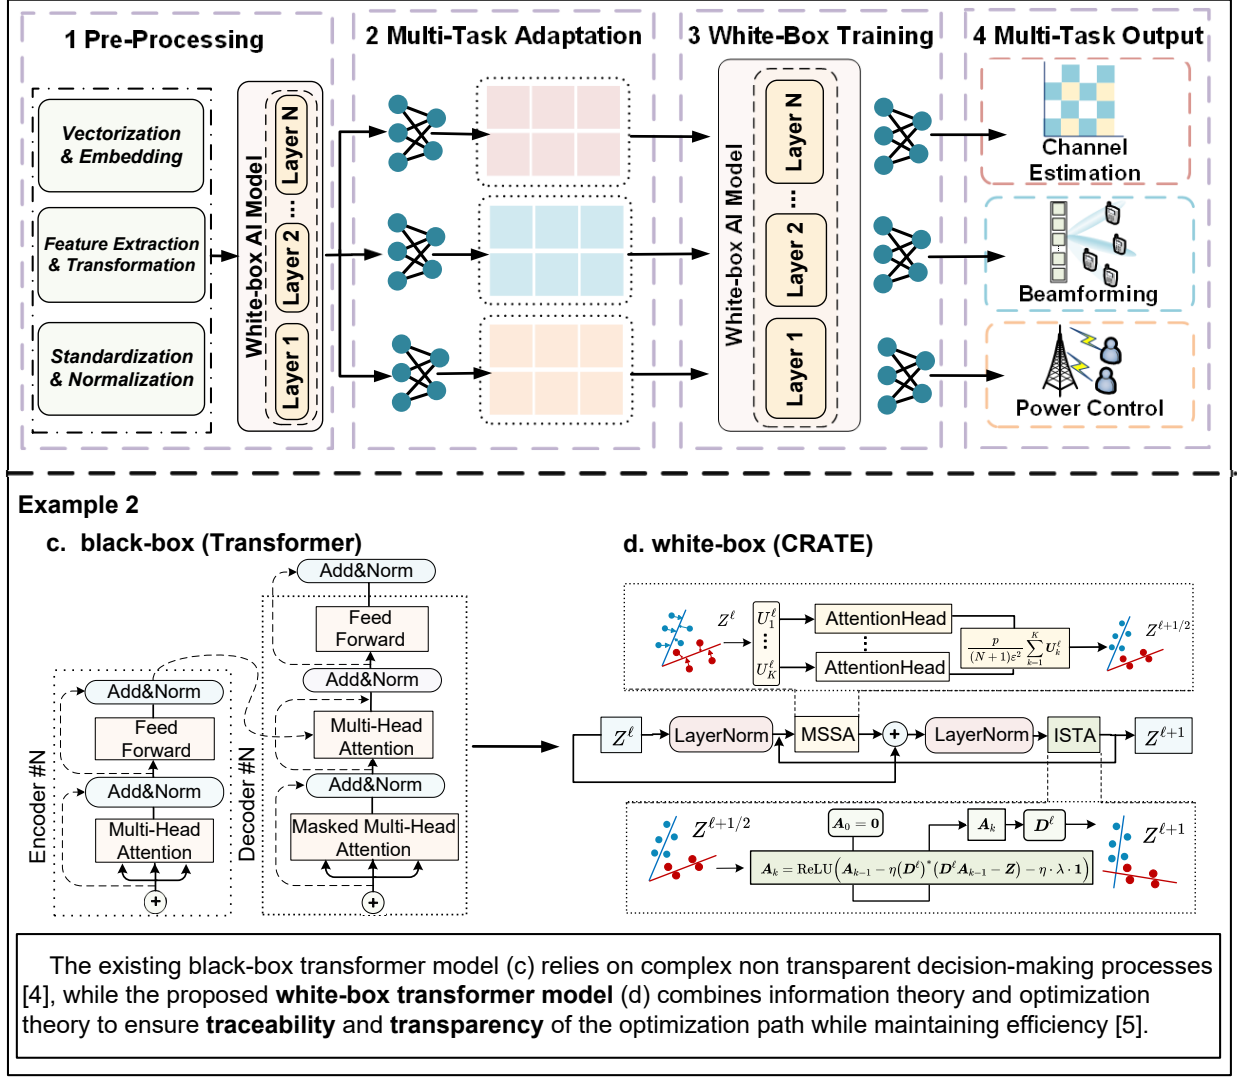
1 Pre-Processing

Vectorization & Embedding

Feature Extraction & Transformation

Standardization & Normalization

White-box AI Model

Layer N

...

Layer 2

Layer 1

2 Multi-Task Adaptation

3 White-Box Training

White-box AI Model

Layer N

...

Layer 2

Layer 1

4 Multi-Task Output

Channel Estimation

Beamforming

Power Control

Example 2

c. black-box (Transformer)

Encoder #N

Add&Norm

Feed Forward

Add&Norm

Multi-Head Attention

+

Decoder #N

Add&Norm

Feed Forward

Add&Norm

Multi-Head Attention

Add&Norm

Masked Multi-Head Attention

+

d. white-box (CRATE)

$Z^{\ell}$ $U_1^{\ell}$ ⋮ $U_K^{\ell}$ AttentionHead ⋮ AttentionHead $\frac{p}{(N+1)\varepsilon^2}\sum_{k=1}^{K} U_k^{\ell}$ $Z^{\ell+1/2}$

$Z^{\ell}$ LayerNorm MSSA + LayerNorm ISTA $Z^{\ell+1}$

$Z^{\ell+1/2}$ $A_0 = 0$ $A_k$ $D^{\ell}$ $Z^{\ell+1}$

$A_k = \mathrm{ReLU}\left(A_{k-1} - \eta(D^{\ell})^{*}(D^{\ell}A_{k-1} - Z) - \eta \cdot \lambda \cdot 1\right)$

The existing black-box transformer model (c) relies on complex non transparent decision-making processes [4], while the proposed **white-box transformer model** (d) combines information theory and optimization theory to ensure **traceability** and **transparency** of the optimization path while maintaining efficiency [5].